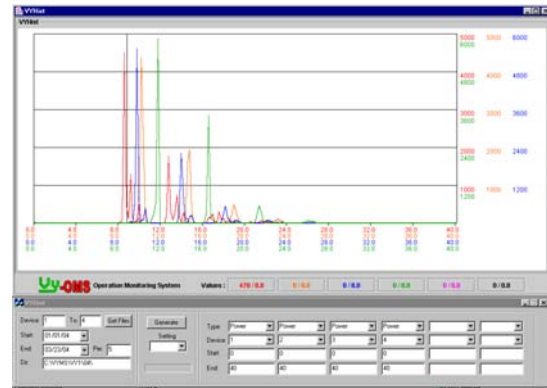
VVHist

VVHist

5000 6000

5000

6000

4000 4800

4000

4800

3000 3600

3000

3600

2000 2400

2000

2400

1000 1200

1000

1200

0.0 0.0 0.0 0.0

4.0 4.0 4.0 4.0

8.0 8.0 8.0 8.0

12.0 12.0 12.0 12.0

16.0 16.0 16.0 16.0

20.0 20.0 20.0 20.0

24.0 24.0 24.0 24.0

28.0 28.0 28.0 28.0

32.0 32.0 32.0 32.0

36.0 36.0 36.0 36.0

40.0 40.0 40.0 40.0

Vy-OMS Operation Monitoring System

Values : 479 / 0.0 0 / 0.0 0 / 0.0 0 / 0.0 0 / 0.0 0 / 0.0

VVHist

Device 1 To 4 Get Files

Start 01/01/04

End 03/23/04 Per 5

Dir C:\VYMS\VYY\DATA

Generate

Setting

Type Power Power Power Power

Device 1 2 3 4

Start 0 0 0 0

End 40 40 40 40